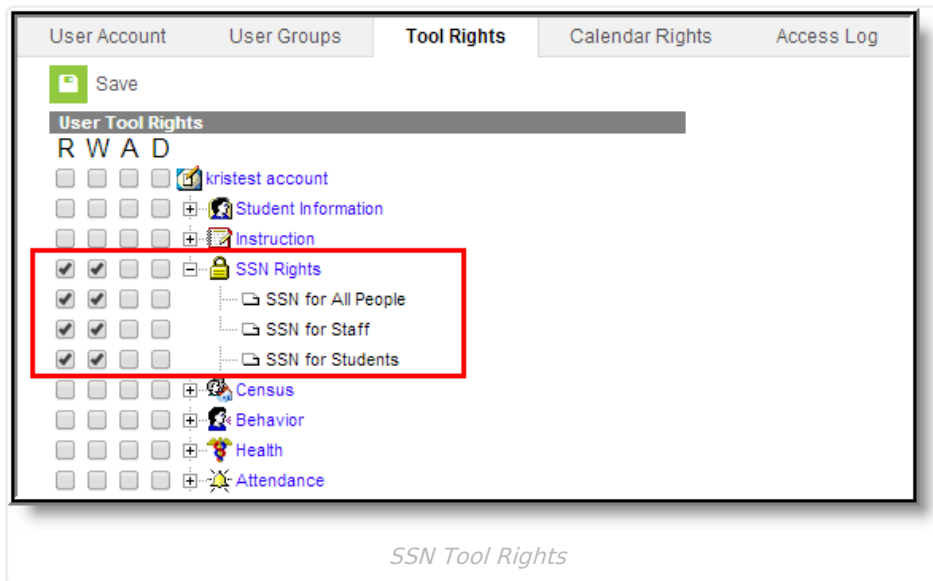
User Account | User Groups | Tool Rights | Calendar Rights | Access Log

Save

User Tool Rights

R W A D

kristest account

Student Information

Instruction

SSN Rights

SSN for All People

SSN for Staff

SSN for Students

Census

Behavior

Health

Attendance

SSN Tool Rights